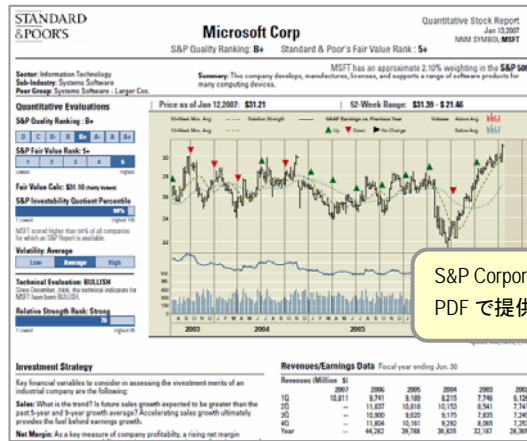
STANDARD & POOR'S

Microsoft Corp

S&P Quality Ranking: B+ Standard & Poor's Fair Value Rank: 5+

Quantitative Stock Report
Jan 13,2007
NNM SYMBOL:MSFT

Sector: Information Technology
Sub-Industry: Systems Software
Peer Group: Systems Software - Larger Cos.

MSFT has an approximate 2.10% weighting in the S&P 500
Summary: This company develops, manufactures, licenses, and supports a range of software products for many computing devices.

Quantitative Evaluations

S&P Quality Ranking: B+

| D | C | B- | B | B+ | A- | A | A+ |
|---|---|---|---|---|---|---|---|

S&P Fair Value Rank: 5+

| 1 | 2 | 3 | 4 | 5 |
|---|---|---|---|---|

Lowest Highest

Fair Value Calc: $31.10 (Fairly Valued)

S&P Investability Quotient Percentile

98%

Lowest Highest

MSFT scored higher than 98% of all companies for which an S&P Report is available.

Volatility: Average

| Low | Average | High |
|---|---|---|

Technical Evaluation: BULLISH
Since December, 2006, the technical indicators for MSFT have been BULLISH.

Relative Strength Rank: Strong

78

Lowest Highest

Price as of Jan 12,2007: $31.21

52-Week Range: $31.39 - $21.46

10-Week Mov. Avg. Relative Strength GAAP Earnings vs. Previous Year Volume Above Avg.
30-Week Mov. Avg. Up Down No Change Below Avg.

30 25 20

2003 2004 2005

S&P Corpor
PDF で提供

Investment Strategy

Key financial variables to consider in assessing the investment merits of an industrial company are the following:

Sales: What is the trend? Is future sales growth expected to be greater than the past 5-year and 9-year growth average? Accelerating sales growth ultimately provides the fuel behind earnings growth.

Net Margin: As a key measure of company profitability, a rising net margin

Revenues/Earnings Data Fiscal year ending Jun. 30

Revenues (Million $)

| | 2007 | 2006 | 2005 | 2004 | 2003 | 2002 |
|---|---|---|---|---|---|---|
| 1Q | 10,811 | 9,741 | 9,189 | 8,215 | 7,746 | 6,12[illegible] |
| 2Q | -- | 11,837 | 10,818 | 10,153 | 8,541 | 7,74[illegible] |
| 3Q | -- | 10,900 | 9,620 | 9,175 | 7,835 | 7,24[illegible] |
| 4Q | -- | 11,804 | 10,161 | 9,292 | 8,065 | 7,25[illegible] |
| Year | -- | 44,282 | 39,788 | 36,835 | 32,187 | 28,36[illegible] |